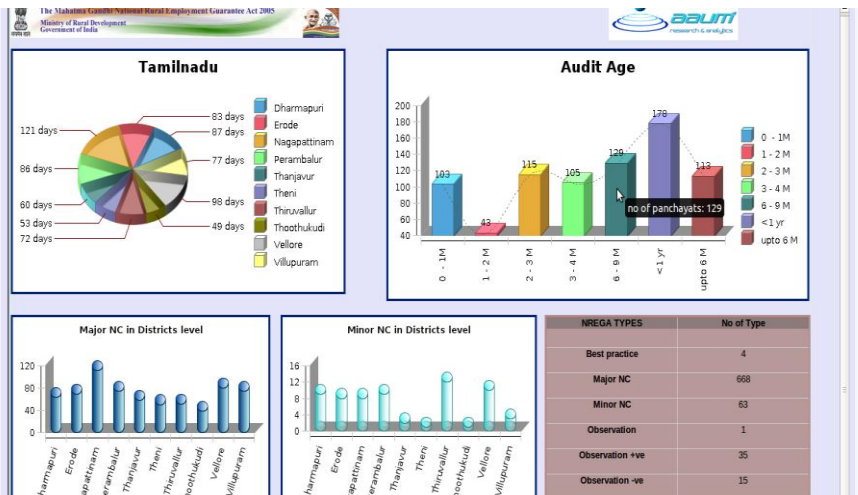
The Mahatma Gandhi National Rural Employment Guarantee Act 2005
Ministry of Rural Development
Government of India

aalim
research & analytics

Tamilnadu

83 days
87 days
121 days
77 days
86 days
98 days
60 days
53 days
49 days
72 days

Dharmapuri
Erode
Nagapattinam
Perambalur
Thanjavur
Theni
Thiruvallur
Thoothukudi
Vellore
Villupuram

Audit Age

200
180
160
140
120
100
80
60
40

103
43
115
105
129
178
113

no of panchayats: 129

0 - 1M
1 - 2 M
2 - 3 M
3 - 4 M
6 - 9 M
<1 yr
upto 6 M

0 - 1M
1 - 2 M
2 - 3 M
3 - 4 M
6 - 9 M
<1 yr
upto 6 M

Major NC in Districts level

120
80
40
0

harmapuri
Erode
apattinam
erambalur
Thanjavur
Theni
Thiruvallur
hoothukudi
Vellore
Villupuram

Minor NC in Districts level

16
12
8
4
0

harmapuri
Erode
apattinam
erambalur
Thanjavur
Theni
thiruvallur
hoothukudi
Vellore
Villupuram

| NREGA TYPES | No of Type |
|---|---|
| Best practice | 4 |
| Major NC | 668 |
| Minor NC | 63 |
| Observation | 1 |
| Observation +ve | 35 |
| Observation -ve | 15 |